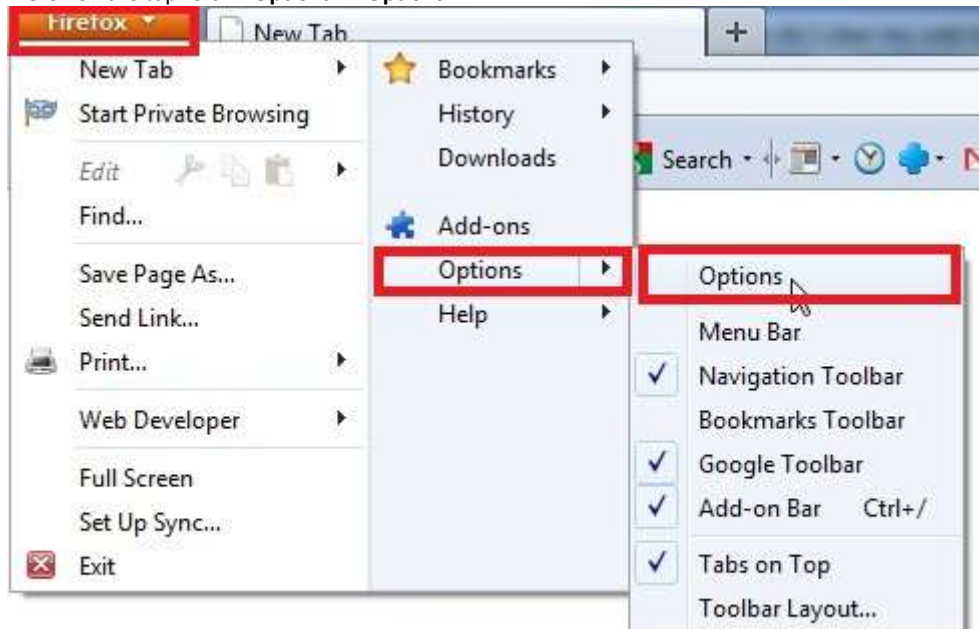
Firefox
New Tab
+
New Tab
Start Private Browsing
Edit
Find...
Save Page As...
Send Link...
Print...
Web Developer
Full Screen
Set Up Sync...
Exit
Bookmarks
History
Downloads
Add-ons
Options
Help
Search
Options
Menu Bar
Navigation Toolbar
Bookmarks Toolbar
Google Toolbar
Add-on Bar Ctrl+/
Tabs on Top
Toolbar Layout...